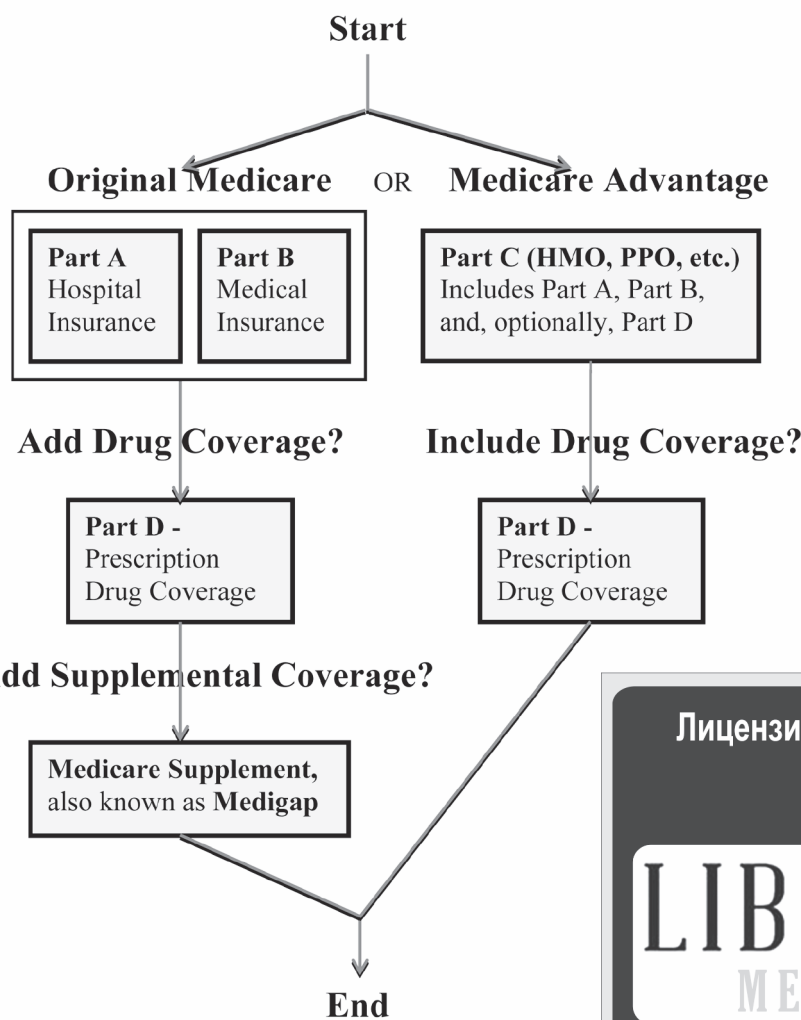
Start

Original Medicare OR Medicare Advantage

Part A
Hospital Insurance

Part B
Medical Insurance

Part C (HMO, PPO, etc.)
Includes Part A, Part B, and, optionally, Part D

Add Drug Coverage?

Include Drug Coverage?

Part D -
Prescription Drug Coverage

Part D -
Prescription Drug Coverage

dd Supplemental Coverage?

Medicare Supplement, also known as Medigap

End

Лицензи

LIB

ME